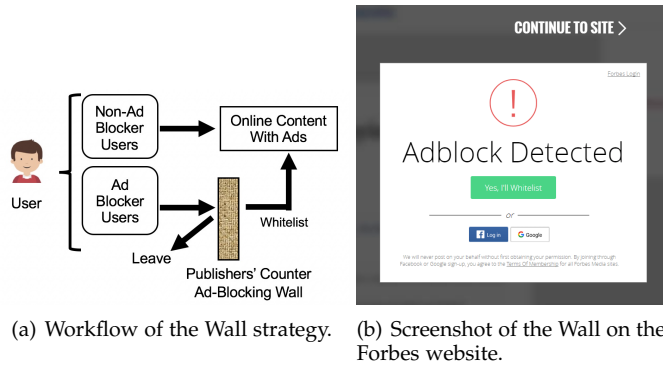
User

Non-Ad Blocker Users

Ad Blocker Users

Online Content With Ads

Whitelist

Leave

Publishers' Counter Ad-Blocking Wall

(a) Workflow of the Wall strategy.

CONTINUE TO SITE >

Forbes Login

!

Adblock Detected

Yes, I'll Whitelist

or

Log in

Google

We will never post on your behalf without first obtaining your permission. By joining through Facebook or Google sign-up, you agree to the Terms Of Membership for all Forbes Media sites.

(b) Screenshot of the Wall on the Forbes website.